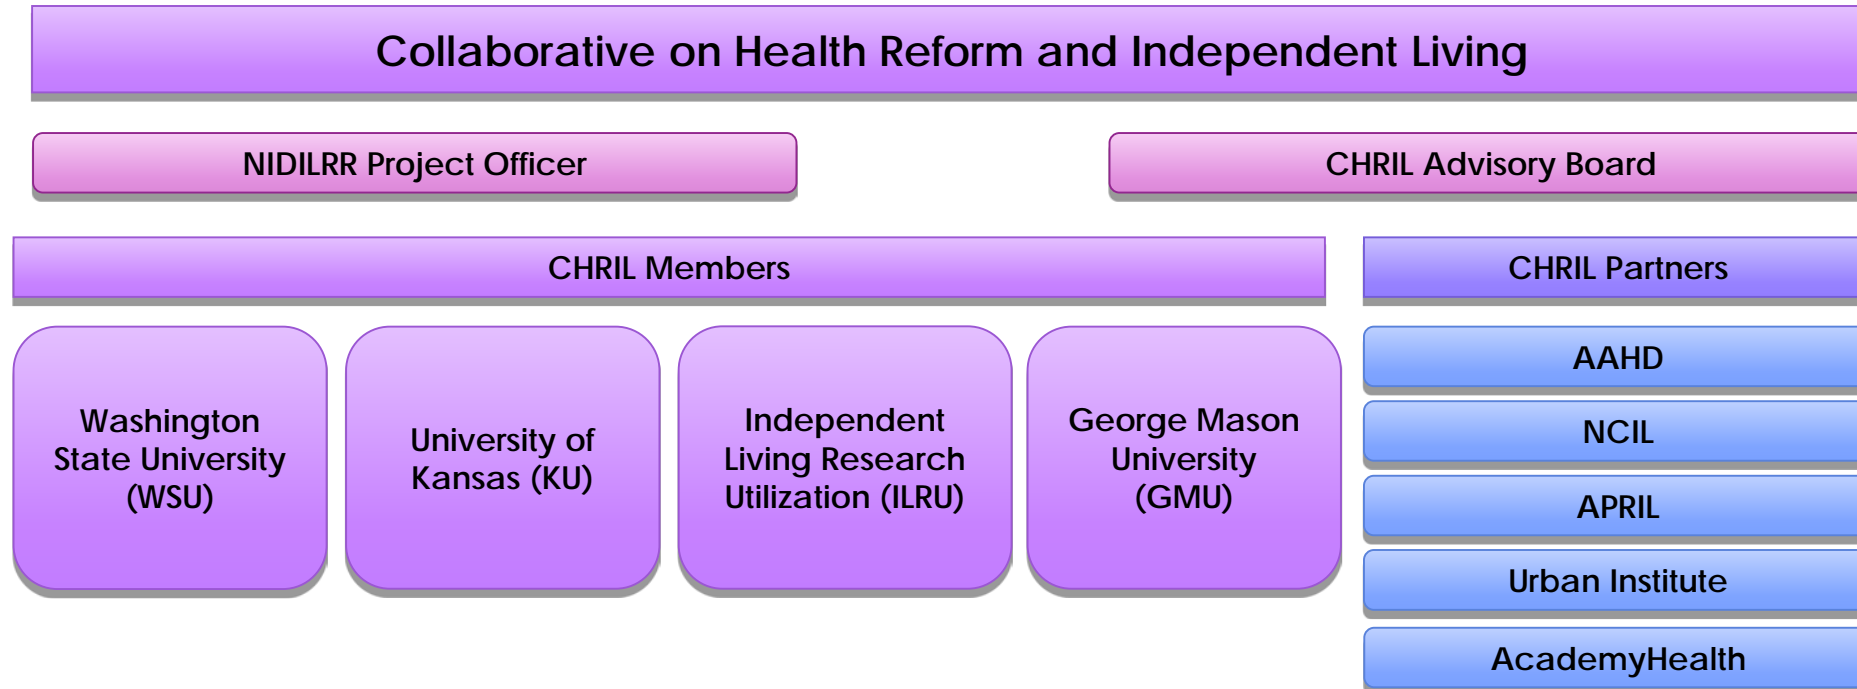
Collaborative on Health Reform and Independent Living

NIDILRR Project Officer

CHRIL Advisory Board

CHRIL Members

CHRIL Partners

Washington State University (WSU)

University of Kansas (KU)

Independent Living Research Utilization (ILRU)

George Mason University (GMU)

AAHD

NCIL

APRIL

Urban Institute

AcademyHealth